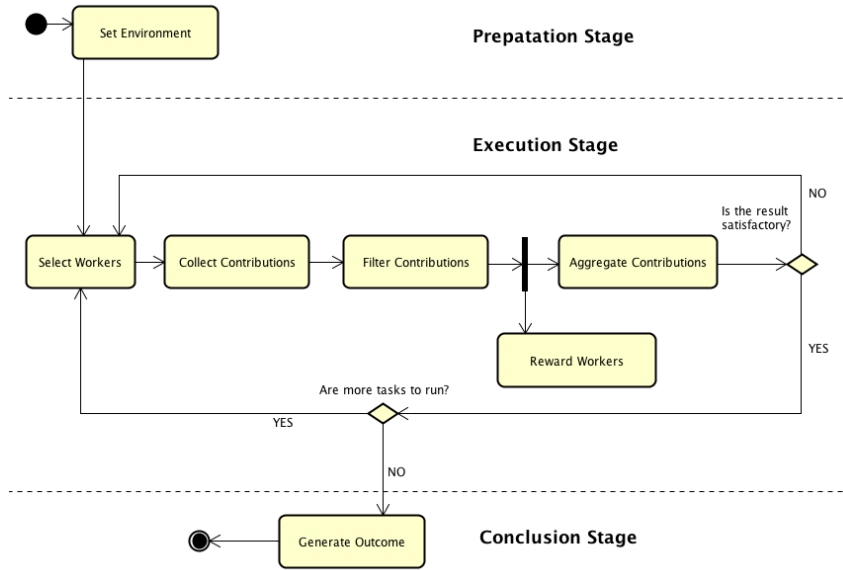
Set Environment

Prepatation Stage

Execution Stage

NO

Is the result satisfactory?

Select Workers

Collect Contributions

Filter Contributions

Aggregate Contributions

Reward Workers

YES

Are more tasks to run?

YES

NO

Generate Outcome

Conclusion Stage